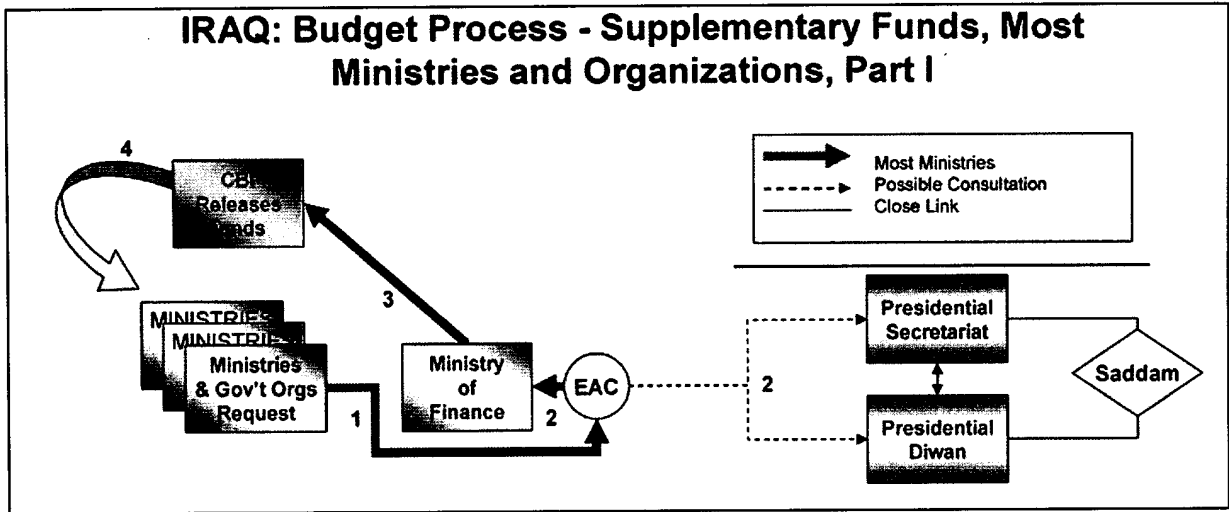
IRAQ: Budget Process - Supplementary Funds, Most Ministries and Organizations, Part I

Most Ministries
Possible Consultation
Close Link

4

CB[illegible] Releases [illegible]nds

3

MINISTRIES
MINISTRIES
Ministries & Gov't Orgs Request

1

Ministry of Finance

2

EAC

2

Presidential Secretariat

Presidential Diwan

Saddam